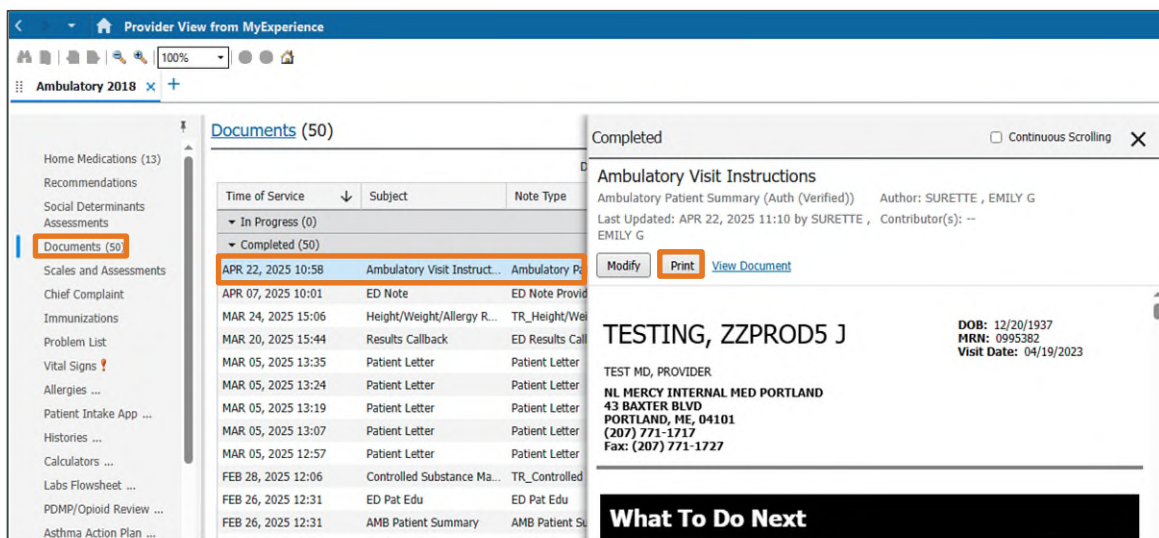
Provider View from MyExperience

100%

Ambulatory 2018 × +

Home Medications (13)
Recommendations
Social Determinants Assessments
Documents (50)
Scales and Assessments
Chief Complaint
Immunizations
Problem List
Vital Signs
Allergies ...
Patient Intake App ...
Histories ...
Calculators ...
Labs Flowsheet ...
PDMP/Opioid Review ...
Asthma Action Plan ...

Documents (50)

| Time of Service | Subject | Note Type |
|---|---|---|
| In Progress (0) | | |
| Completed (50) | | |
| APR 22, 2025 10:58 | Ambulatory Visit Instruct... | Ambulatory Pa |
| APR 07, 2025 10:01 | ED Note | ED Note Provid |
| MAR 24, 2025 15:06 | Height/Weight/Allergy R... | TR_Height/Wei |
| MAR 20, 2025 15:44 | Results Callback | ED Results Call |
| MAR 05, 2025 13:35 | Patient Letter | Patient Letter |
| MAR 05, 2025 13:24 | Patient Letter | Patient Letter |
| MAR 05, 2025 13:19 | Patient Letter | Patient Letter |
| MAR 05, 2025 13:07 | Patient Letter | Patient Letter |
| MAR 05, 2025 12:57 | Patient Letter | Patient Letter |
| FEB 28, 2025 12:06 | Controlled Substance Ma... | TR_Controlled |
| FEB 26, 2025 12:31 | ED Pat Edu | ED Pat Edu |
| FEB 26, 2025 12:31 | AMB Patient Summary | AMB Patient Su |

Completed
Continuous Scrolling

Ambulatory Visit Instructions
Ambulatory Patient Summary (Auth (Verified)) Author: SURETTE , EMILY G
Last Updated: APR 22, 2025 11:10 by SURETTE , EMILY G Contributor(s): --

Modify Print View Document

TESTING, ZZPROD5 J
DOB: 12/20/1937
MRN: 0995382
Visit Date: 04/19/2023

TEST MD, PROVIDER

NL MERCY INTERNAL MED PORTLAND
43 BAXTER BLVD
PORTLAND, ME, 04101
(207) 771-1717
Fax: (207) 771-1727

What To Do Next